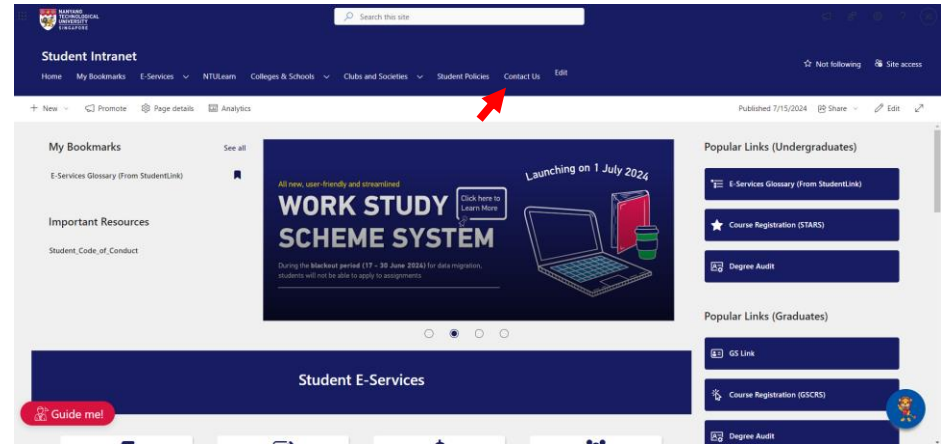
NANYANG TECHNOLOGICAL UNIVERSITY SINGAPORE

Search this site

Student Intranet

Home My Bookmarks E-Services NTULearn Colleges & Schools Clubs and Societies Student Policies Contact Us Edit

Not following Site access

+ New Promote Page details Analytics

Published 7/15/2024 Share Edit

My Bookmarks

See all

E-Services Glossary (From StudentLink)

Important Resources

Student_Code_of_Conduct

All new, user-friendly and streamlined

WORK STUDY SCHEME SYSTEM

Click here to Learn More

Launching on 1 July 2024

During the blackout period (17 - 30 June 2024) for data migration, students will not be able to apply to assignments

Popular Links (Undergraduates)

E-Services Glossary (From StudentLink)

Course Registration (STARS)

Degree Audit

Popular Links (Graduates)

GS Link

Course Registration (GSCRS)

Degree Audit

Student E-Services

Guide me!